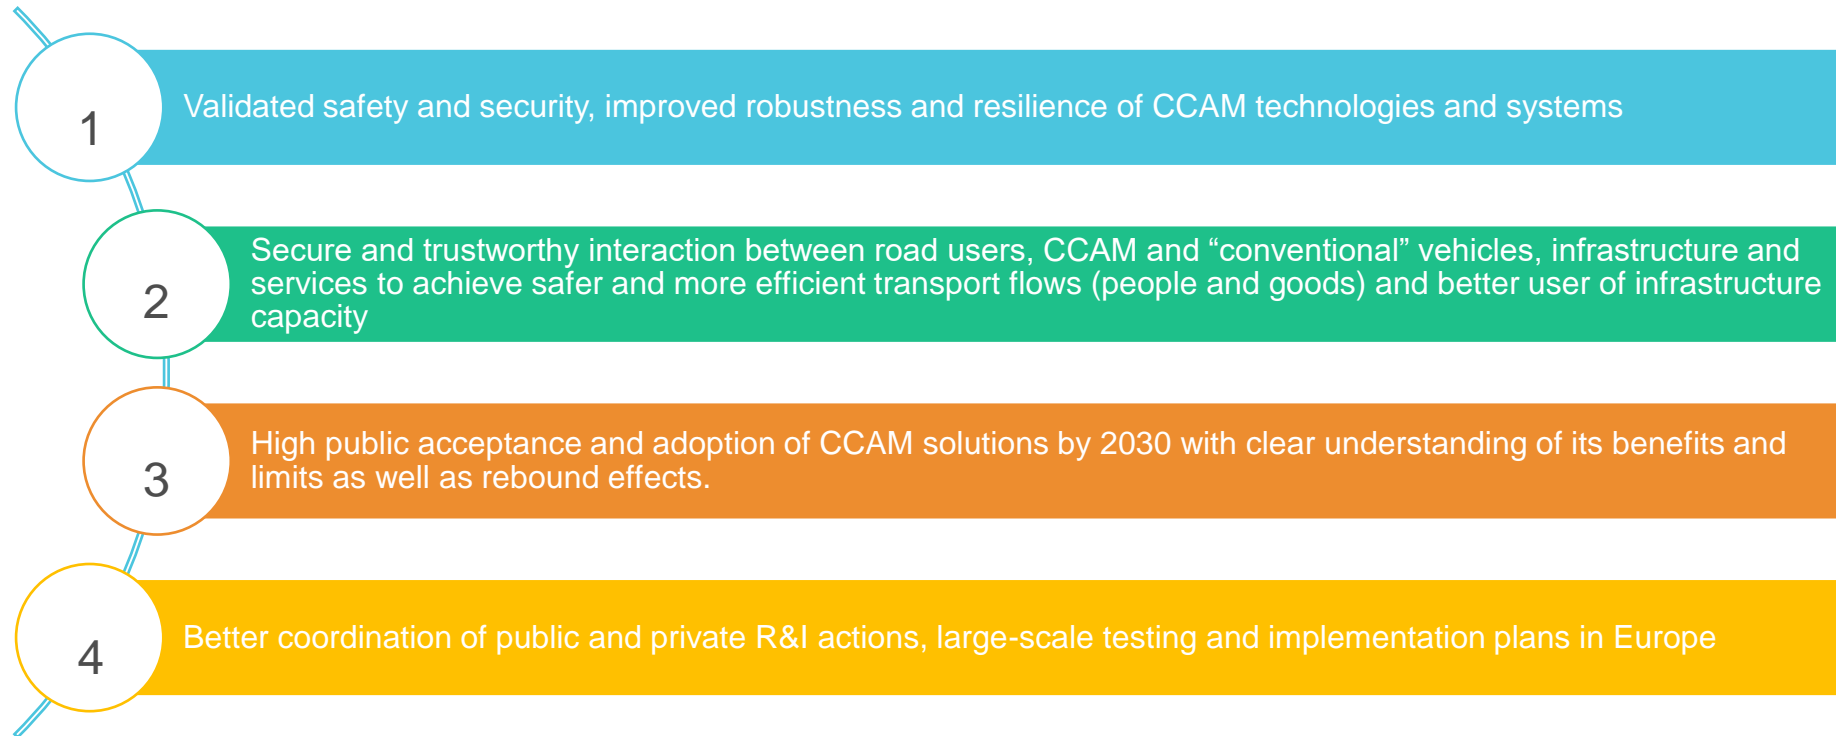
1

Validated safety and security, improved robustness and resilience of CCAM technologies and systems

2

Secure and trustworthy interaction between road users, CCAM and “conventional” vehicles, infrastructure and services to achieve safer and more efficient transport flows (people and goods) and better user of infrastructure capacity

3

High public acceptance and adoption of CCAM solutions by 2030 with clear understanding of its benefits and limits as well as rebound effects.

4

Better coordination of public and private R&I actions, large-scale testing and implementation plans in Europe